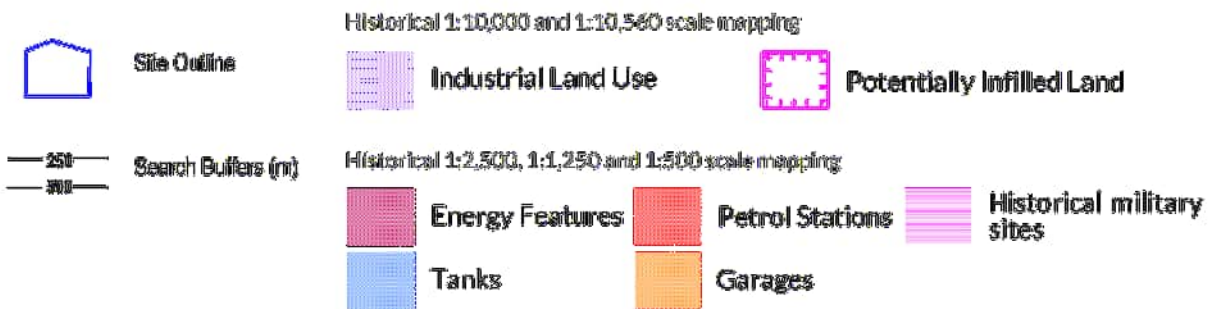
Site Outline

250
500

Search Buffers (m)

Historical 1:10,000 and 1:10,560 scale mapping

Industrial Land Use

Potentially Infilled Land

Historical 1:2,500, 1:1,250 and 1:500 scale mapping

Energy Features

Petrol Stations

Historical military sites

Tanks

Garages